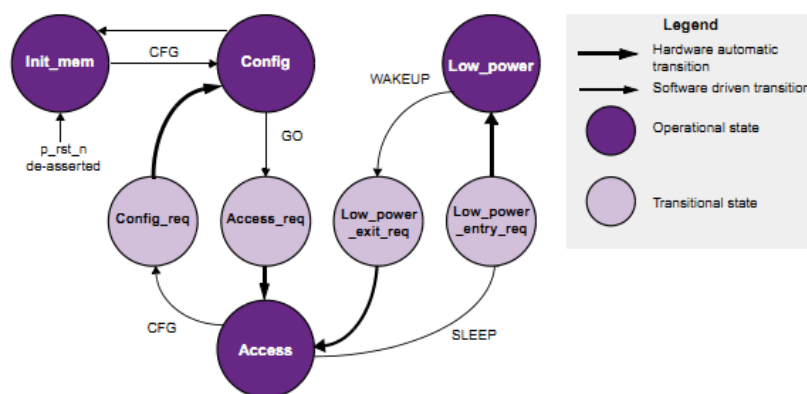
Init_mem

CFG

Config

p_rst_n
de-asserted

GO

Config_req

Access_req

CFG

Access

WAKEUP

Low_power

Low_power
_exit_req

Low_power
_entry_req

SLEEP

Legend

Hardware automatic transition

Software driven transition

Operational state

Transitional state